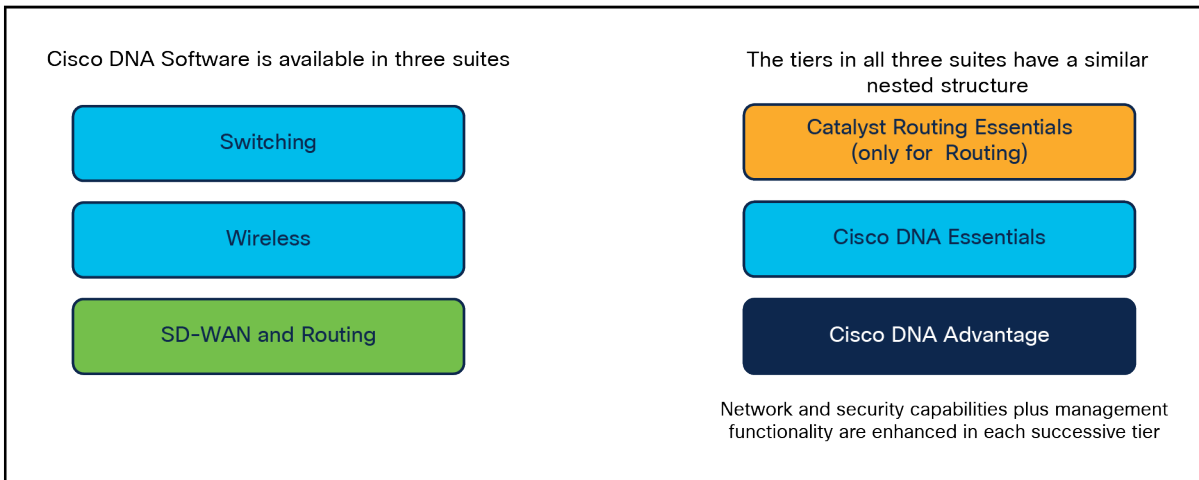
Cisco DNA Software is available in three suites

Switching

Wireless

SD-WAN and Routing

The tiers in all three suites have a similar nested structure

Catalyst Routing Essentials (only for Routing)

Cisco DNA Essentials

Cisco DNA Advantage

Network and security capabilities plus management functionality are enhanced in each successive tier